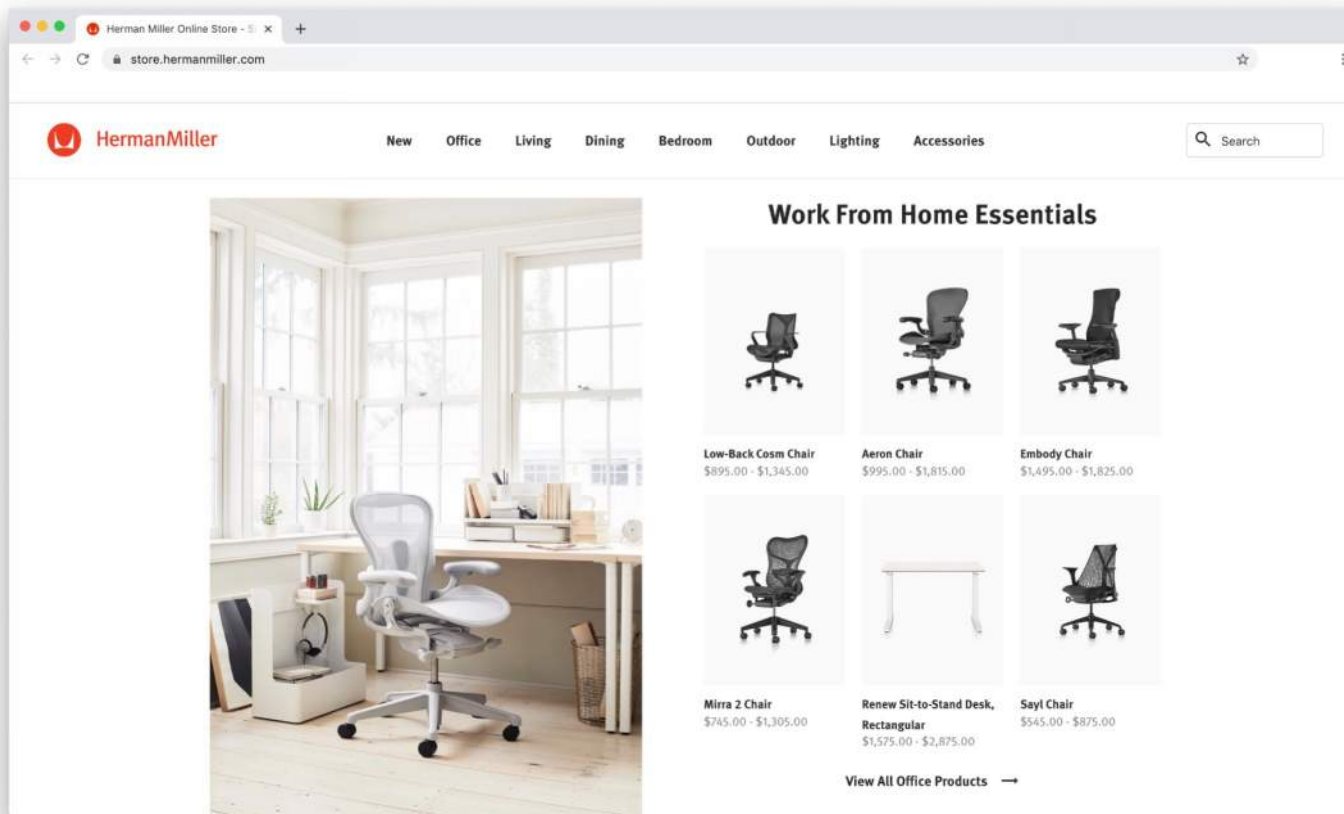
Herman Miller Online Store - S ×
+
store.hermanmiller.com

HermanMiller

New Office Living Dining Bedroom Outdoor Lighting Accessories

Search

Work From Home Essentials

Low-Back Cosm Chair
$895.00 - $1,345.00

Aeron Chair
$995.00 - $1,815.00

Embody Chair
$1,495.00 - $1,825.00

Mirra 2 Chair
$745.00 - $1,305.00

Renew Sit-to-Stand Desk, Rectangular
$1,575.00 - $2,875.00

Sayl Chair
$545.00 - $875.00

View All Office Products ⟶